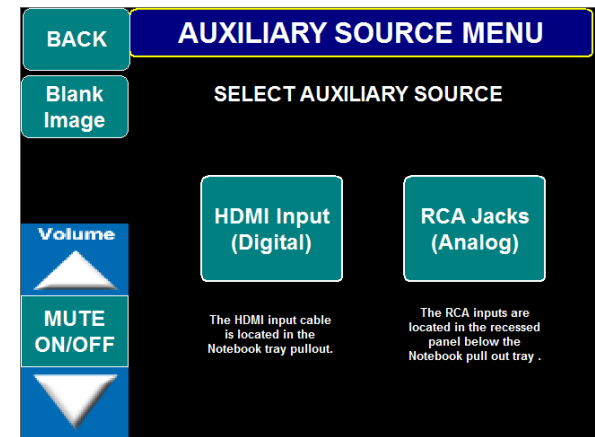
BACK

Blank Image

Volume

MUTE ON/OFF

AUXILIARY SOURCE MENU

SELECT AUXILIARY SOURCE

HDMI Input (Digital)

RCA Jacks (Analog)

The HDMI input cable is located in the Notebook tray pullout.

The RCA inputs are located in the recessed panel below the Notebook pull out tray .